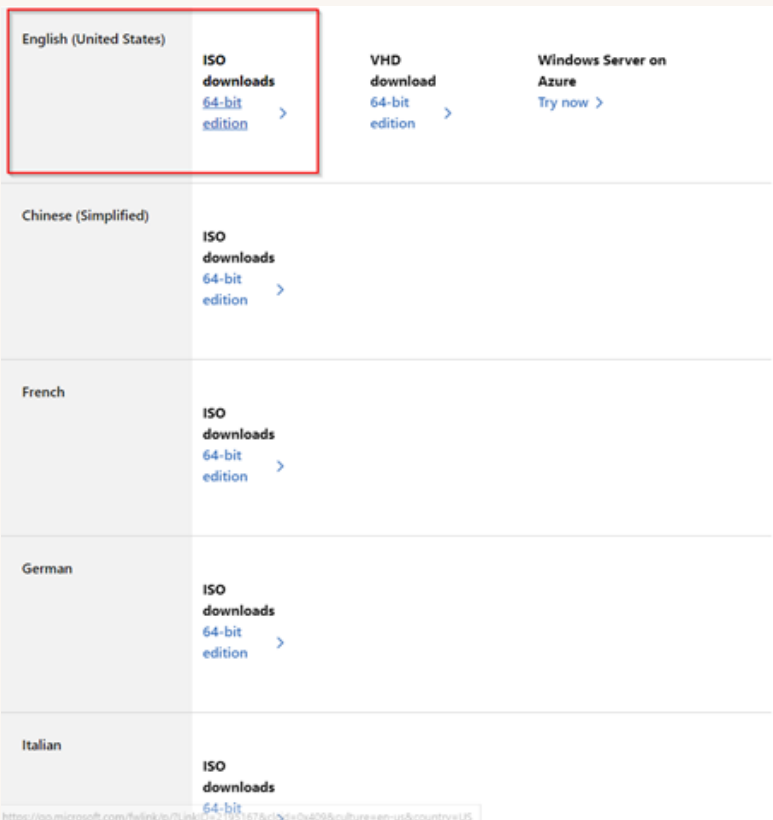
| | | | |
|---|---|---|---|
| English (United States) | ISO downloads 64-bit edition > | VHD download 64-bit edition > | Windows Server on Azure Try now > |
| Chinese (Simplified) | ISO downloads 64-bit edition > | | |
| French | ISO downloads 64-bit edition > | | |
| German | ISO downloads 64-bit edition > | | |
| Italian | ISO downloads 64-bit | | |

https://go.microsoft.com/fwlink/p/?LinkID=2195167&clcid=0x409&culture=en-us&country=US